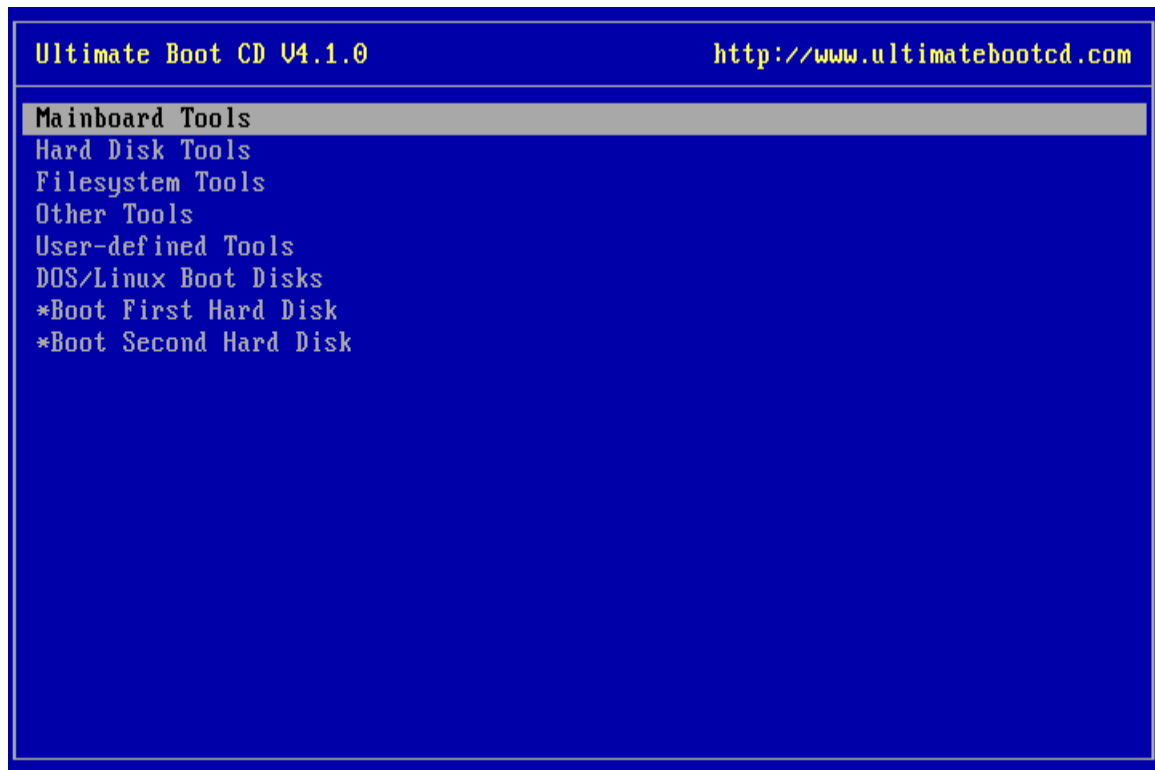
Ultimate Boot CD V4.1.0 http://www.ultimatebootcd.com

Mainboard Tools
Hard Disk Tools
Filesystem Tools
Other Tools
User-defined Tools
DOS/Linux Boot Disks
*Boot First Hard Disk
*Boot Second Hard Disk